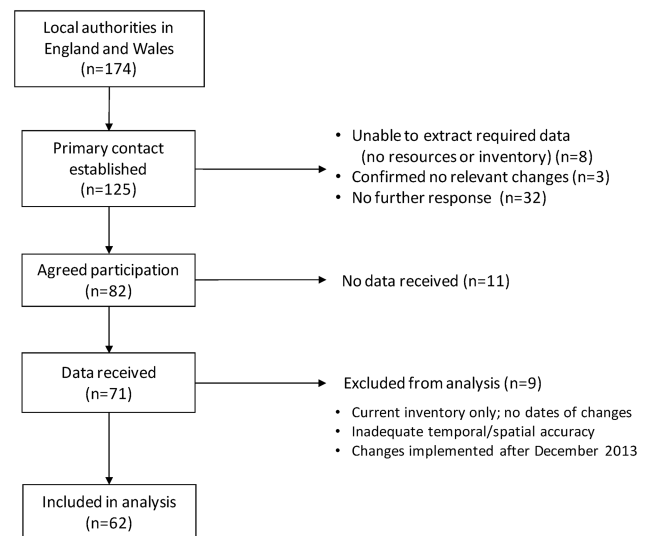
Local authorities in England and Wales (n=174)

Primary contact established (n=125)

• Unable to extract required data (no resources or inventory) (n=8)
• Confirmed no relevant changes (n=3)
• No further response (n=32)

Agreed participation (n=82)

No data received (n=11)

Data received (n=71)

Excluded from analysis (n=9)

• Current inventory only; no dates of changes
• Inadequate temporal/spatial accuracy
• Changes implemented after December 2013

Included in analysis (n=62)